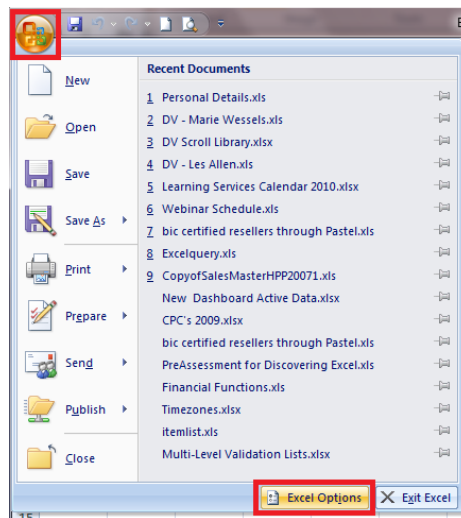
New
Open
Save
Save As
Print
Prepare
Send
Publish
Close

Recent Documents
1 Personal Details.xls
2 DV - Marie Wessels.xls
3 DV Scroll Library.xlsx
4 DV - Les Allen.xls
5 Learning Services Calendar 2010.xlsx
6 Webinar Schedule.xls
7 bic certified resellers through Pastel.xls
8 Excelquery.xls
9 CopyofSalesMasterHPP20071.xls
New Dashboard Active Data.xlsx
CPC's 2009.xlsx
bic certified resellers through Pastel.xls
PreAssessment for Discovering Excel.xls
Financial Functions.xls
Timezones.xlsx
itemlist.xls
Multi-Level Validation Lists.xlsx

Excel Options
Exit Excel